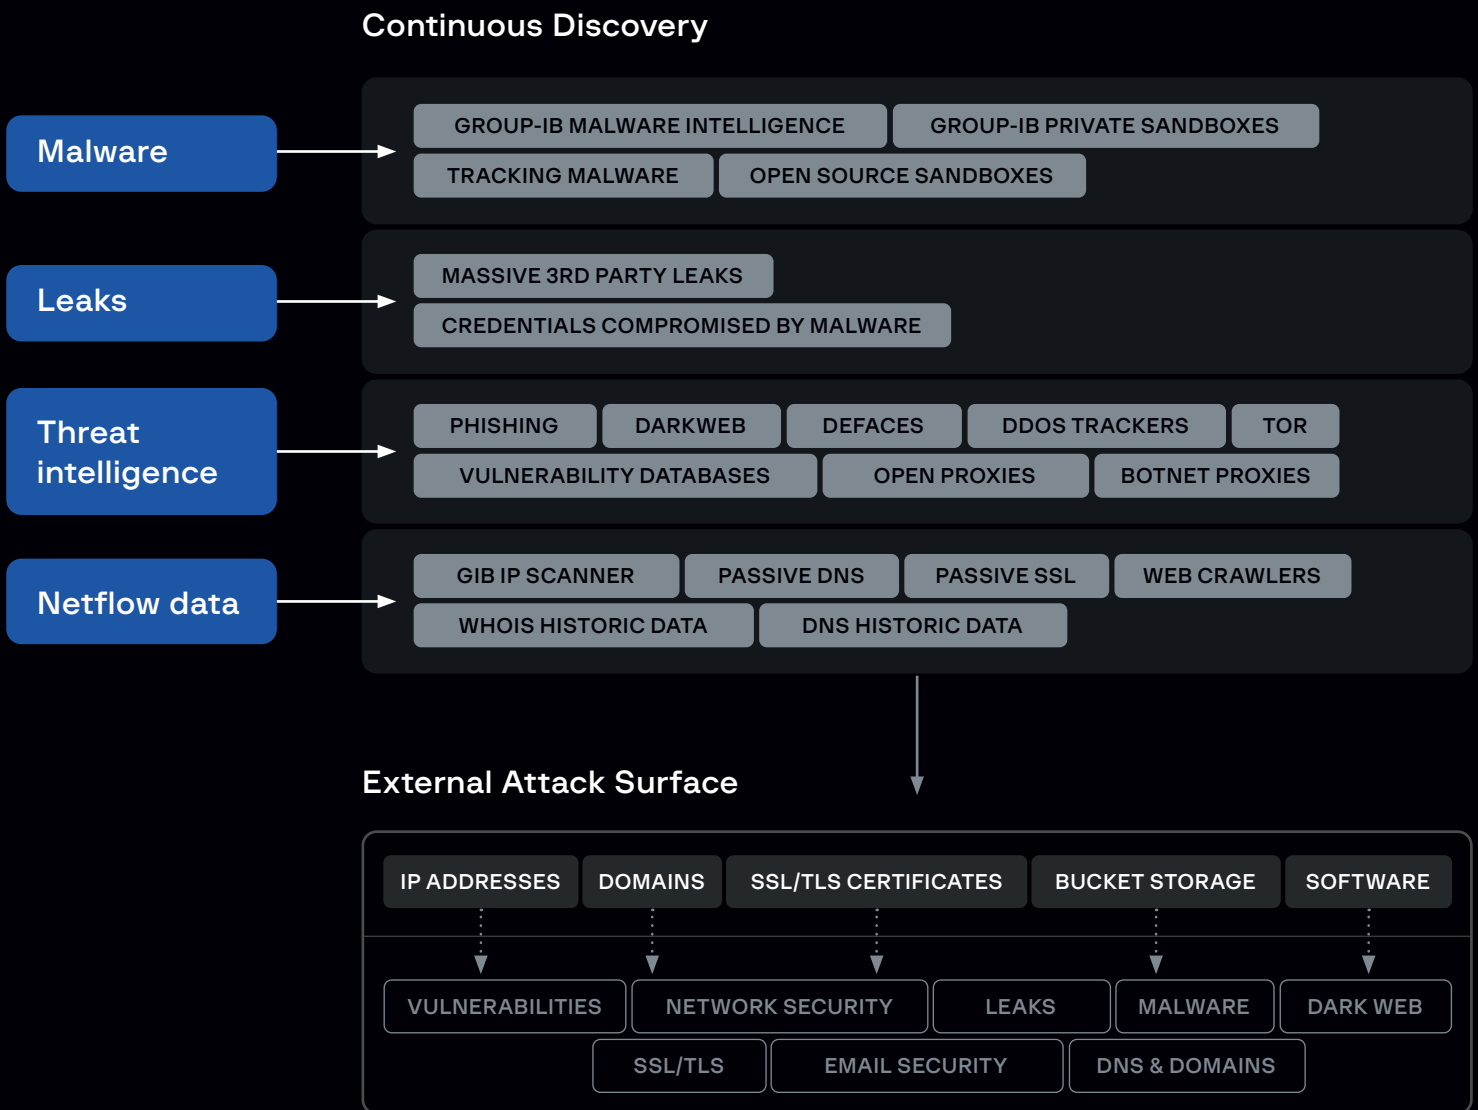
Continuous Discovery

Malware

GROUP-IB MALWARE INTELLIGENCE
GROUP-IB PRIVATE SANDBOXES
TRACKING MALWARE
OPEN SOURCE SANDBOXES

Leaks

MASSIVE 3RD PARTY LEAKS
CREDENTIALS COMPROMISED BY MALWARE

Threat intelligence

PHISHING
DARKWEB
DEFACES
DDOS TRACKERS
TOR
VULNERABILITY DATABASES
OPEN PROXIES
BOTNET PROXIES

Netflow data

GIB IP SCANNER
PASSIVE DNS
PASSIVE SSL
WEB CRAWLERS
WHOIS HISTORIC DATA
DNS HISTORIC DATA

External Attack Surface

IP ADDRESSES
DOMAINS
SSL/TLS CERTIFICATES
BUCKET STORAGE
SOFTWARE

VULNERABILITIES
NETWORK SECURITY
LEAKS
MALWARE
DARK WEB
SSL/TLS
EMAIL SECURITY
DNS & DOMAINS